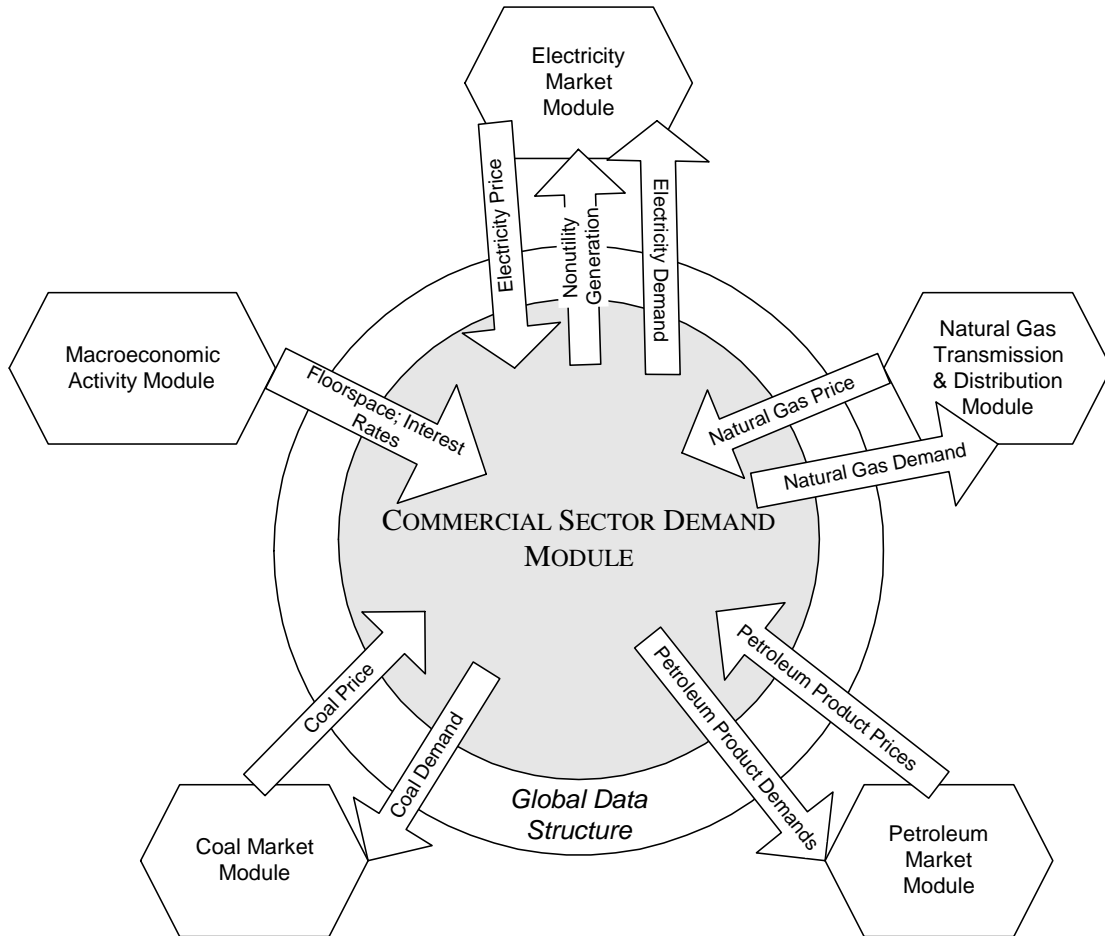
Electricity Market Module

Electricity Price

Nonutility Generation

Electricity Demand

Macroeconomic Activity Module

Floorspace; Interest Rates

Natural Gas Transmission & Distribution Module

Natural Gas Price

Natural Gas Demand

COMMERCIAL SECTOR DEMAND MODULE

Coal Price

Coal Demand

Petroleum Product Demands

Petroleum Product Prices

Global Data Structure

Coal Market Module

Petroleum Market Module